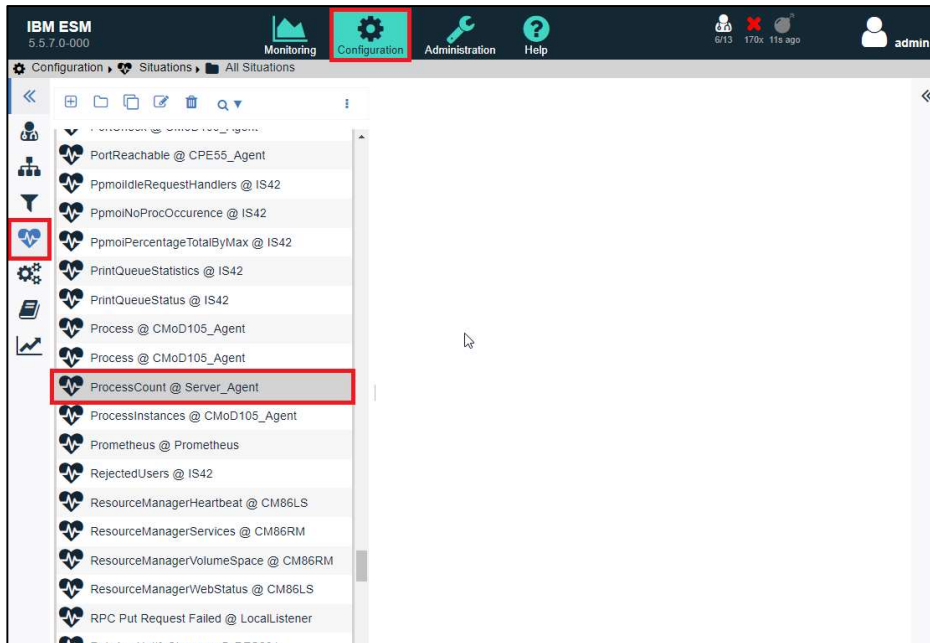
IBM ESM
5.5.7.0-000

Monitoring Configuration Administration Help

6/13 170x 11s ago

admin

Configuration ▸ Situations ▸ All Situations

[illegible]

PortReachable @ CPE55_Agent
PpmoiIdleRequestHandlers @ IS42
PpmoiNoProcOccurence @ IS42
PpmoiPercentageTotalByMax @ IS42
PrintQueueStatistics @ IS42
PrintQueueStatus @ IS42
Process @ CMoD105_Agent
Process @ CMoD105_Agent
ProcessCount @ Server_Agent
ProcessInstances @ CMoD105_Agent
Prometheus @ Prometheus
RejectedUsers @ IS42
ResourceManagerHeartbeat @ CM86LS
ResourceManagerServices @ CM86RM
ResourceManagerVolumeSpace @ CM86RM
ResourceManagerWebStatus @ CM86LS
RPC Put Request Failed @ LocalListener
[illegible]